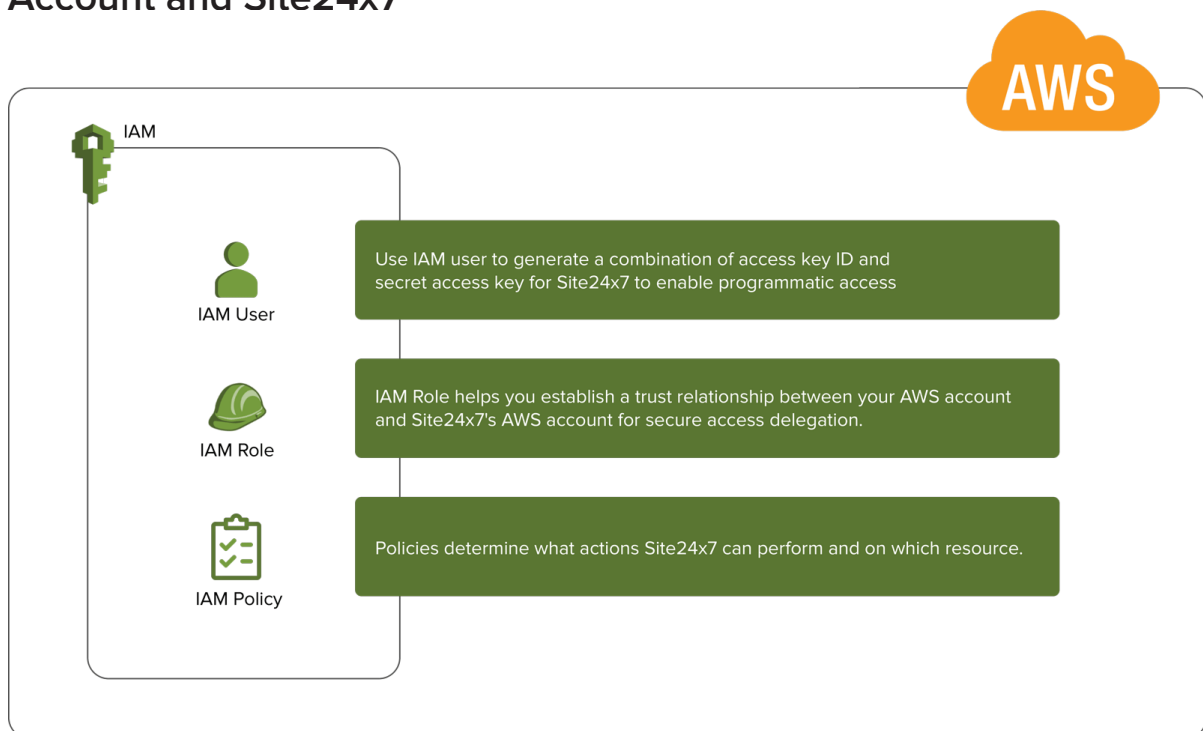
Account and Site24x7

AWS

IAM

IAM User

Use IAM user to generate a combination of access key ID and secret access key for Site24x7 to enable programmatic access

IAM Role

IAM Role helps you establish a trust relationship between your AWS account and Site24x7's AWS account for secure access delegation.

IAM Policy

Policies determine what actions Site24x7 can perform and on which resource.